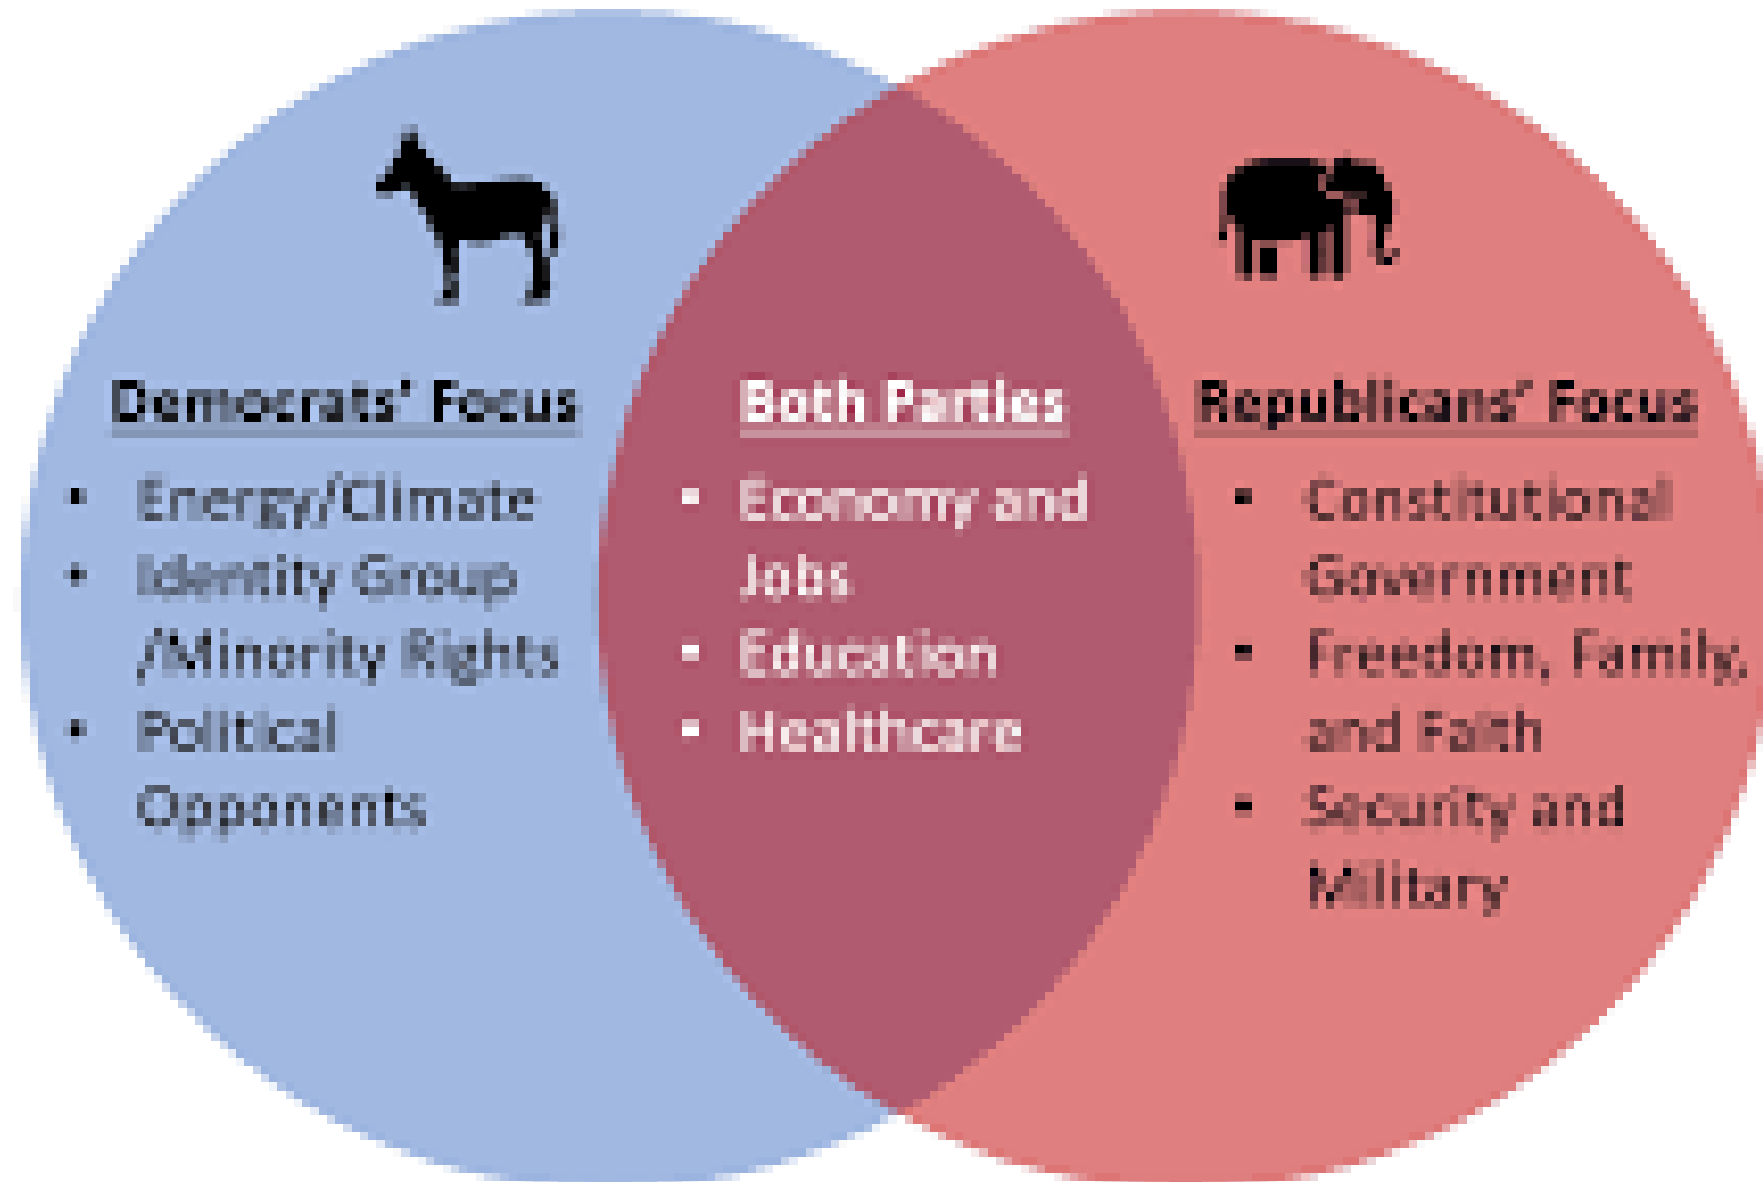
Democrats' Focus

- Energy/Climate
- Identity Group /Minority Rights
- Political Opponents

Both Parties

- Economy and Jobs
- Education
- Healthcare

Republicans' Focus

- Constitutional Government
- Freedom, Family, and Faith
- Security and Military